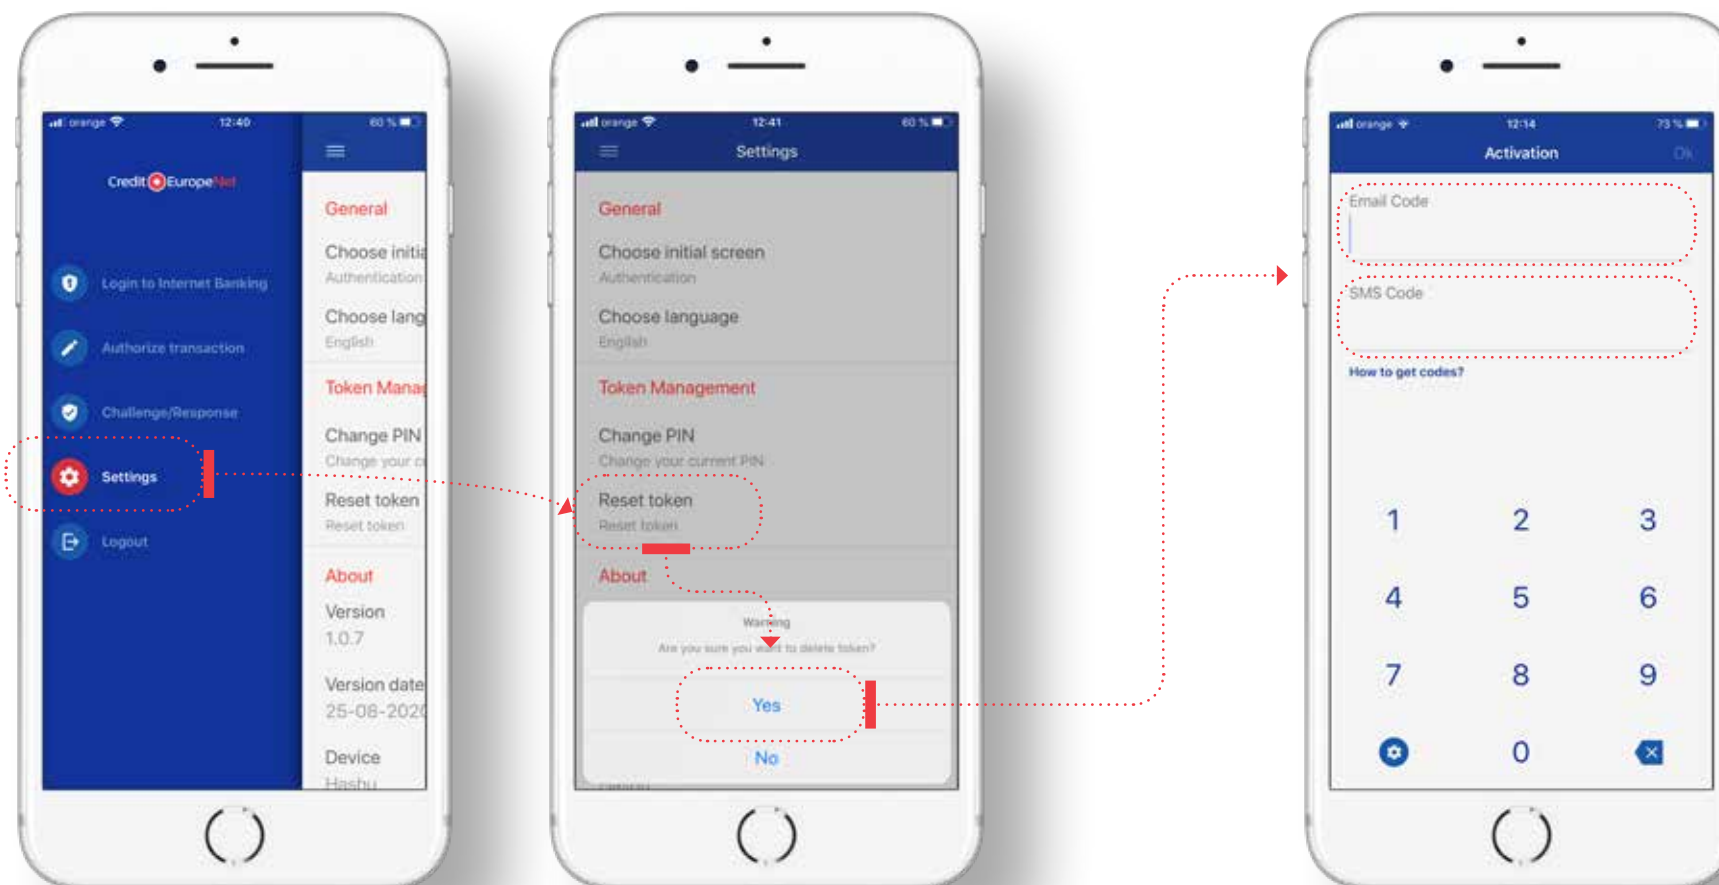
orange 12:40 60 %

CreditEuropeNet

Login to Internet Banking

Authorize transaction

Challenge/Response

Settings

Logout

General

Choose initi

Authentication

Choose lang

English

Token Mana

Change PIN

Change your c

Reset token

Reset token

About

Version

1.0.7

Version date

25-08-202

Device

Hashu

orange 12:41 60 %

Settings

General

Choose initial screen

Authentication

Choose language

English

Token Management

Change PIN

Change your current PIN

Reset token

Reset token

About

Warning

Are you sure you want to delete token?

Yes

No

orange 12:14 73 %

Activation

Ok

Email Code

SMS Code

How to get codes?

1 2 3

4 5 6

7 8 9

0